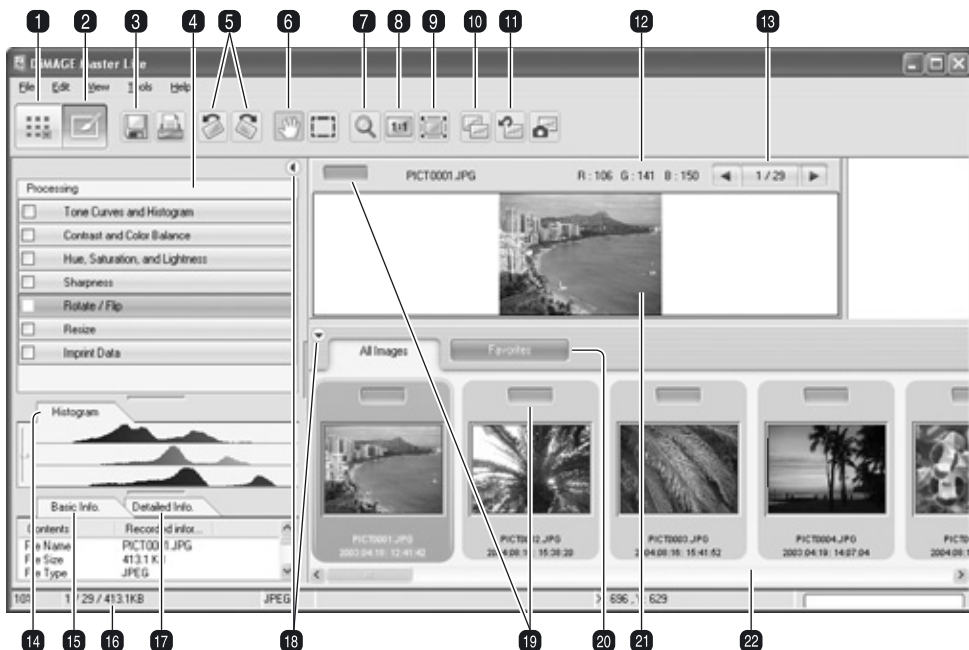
1 2 3 4 5 6 7 8 9 10 11 12 13

DiMAGE Master Lite

File Edit View Tools Help

PICT0001.JPG R : 106 G : 141 B : 150 1 / 29

Processing
Tone Curves and Histogram
Contrast and Color Balance
Hue, Saturation, and Lightness
Sharpness
Rotate / Flip
Resize
Imprint Data

All Images Favorites

Histogram

Basic Info. Detailed Info.

| Contents | Recorded infor... |
|---|---|
| File Name | PICT0001.JPG |
| File Size | 413.1 KB |
| File Type | JPEG |

PICT0001.JPG 2003.04.18 12:41:42
PICT0002.JPG 2003.04.18 15:38:20
PICT0003.JPG 2003.04.18 15:41:52
PICT0004.JPG 2003.04.19 14:07:04
PICT0 2004.08

1 / 29 / 413.1KB JPEG 696 , 629

14 15 16 17 18 19 20 21 22